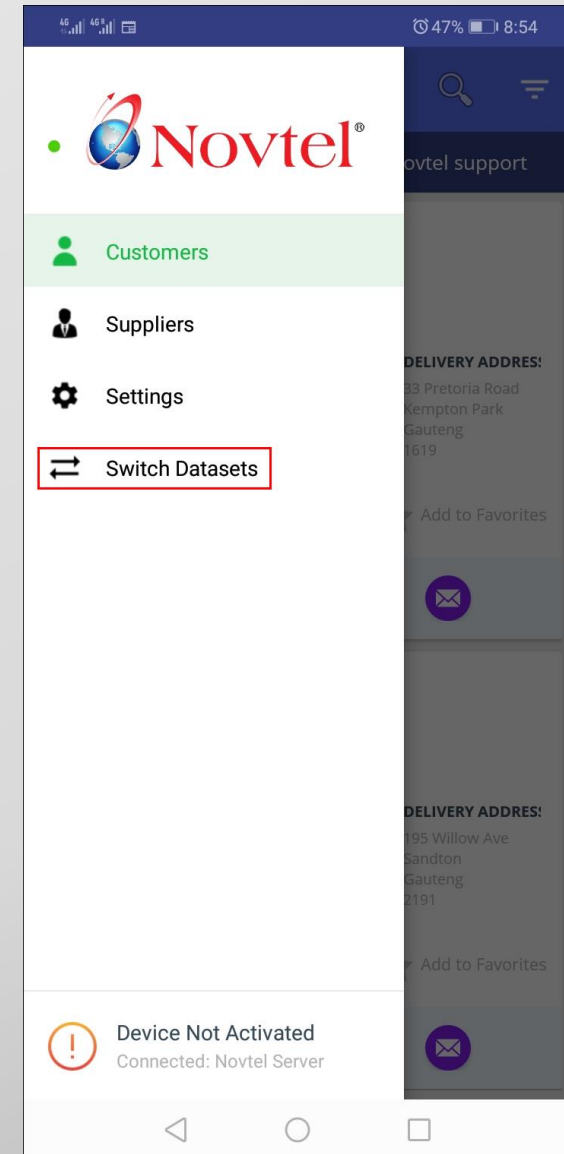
4G 4G 47% 8:54

Novtel®

ovtel support

Customers

Suppliers

Settings

Switch Datasets

DELIVERY ADDRES
33 Pretoria Road
Kempton Park
Gauteng
1619

Add to Favorites

DELIVERY ADDRES
195 Willow Ave
Sandton
Gauteng
2191

Add to Favorites

Device Not Activated
Connected: Novtel Server